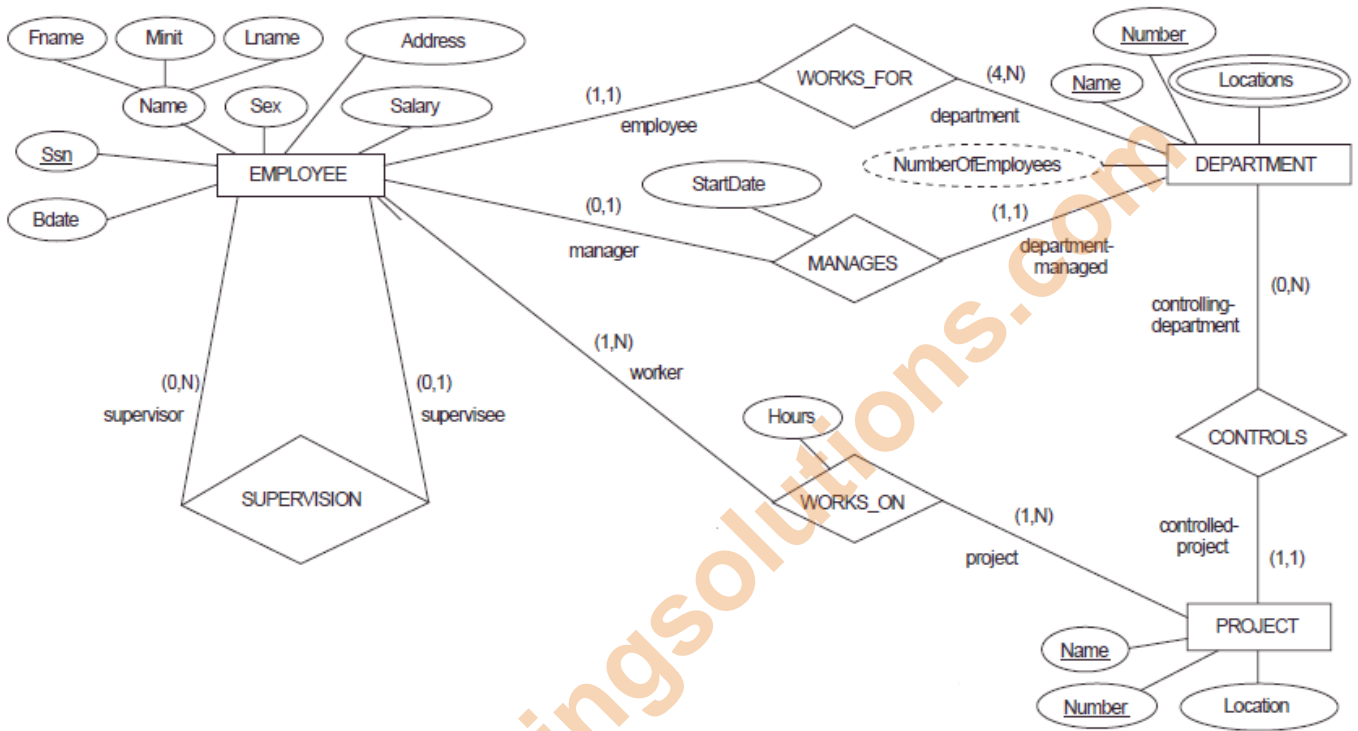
Fname
Minit
Lname
Address
Name
Sex
Salary
Ssn
EMPLOYEE
Bdate
(1,1)
employee
WORKS_FOR
(4,N)
department
Number
Name
Locations
NumberOfEmployees
DEPARTMENT
StartDate
(0,1)
manager
MANAGES
(1,1)
department-managed
(0,N)
controlling-department
(1,N)
worker
(0,N)
supervisor
(0,1)
supervisee
SUPERVISION
Hours
WORKS_ON
(1,N)
project
CONTROLS
controlled-project
(1,1)
PROJECT
Name
Number
Location
ingsolutions.com